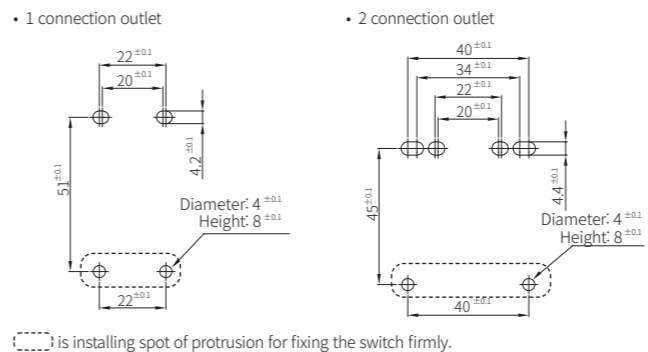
• 1 connection outlet

$22^{\pm0.1}$
$20^{\pm0.1}$
$4.2^{\pm0.1}$
$51^{\pm0.1}$
Diameter: $4^{\pm0.1}$
Height: $8^{\pm0.1}$
$22^{\pm0.1}$

• 2 connection outlet

$40^{\pm0.1}$
$34^{\pm0.1}$
$22^{\pm0.1}$
$20^{\pm0.1}$
$4.4^{\pm0.1}$
$45^{\pm0.1}$
Diameter: $4^{\pm0.1}$
Height: $8^{\pm0.1}$
$40^{\pm0.1}$

is installing spot of protrusion for fixing the switch firmly.